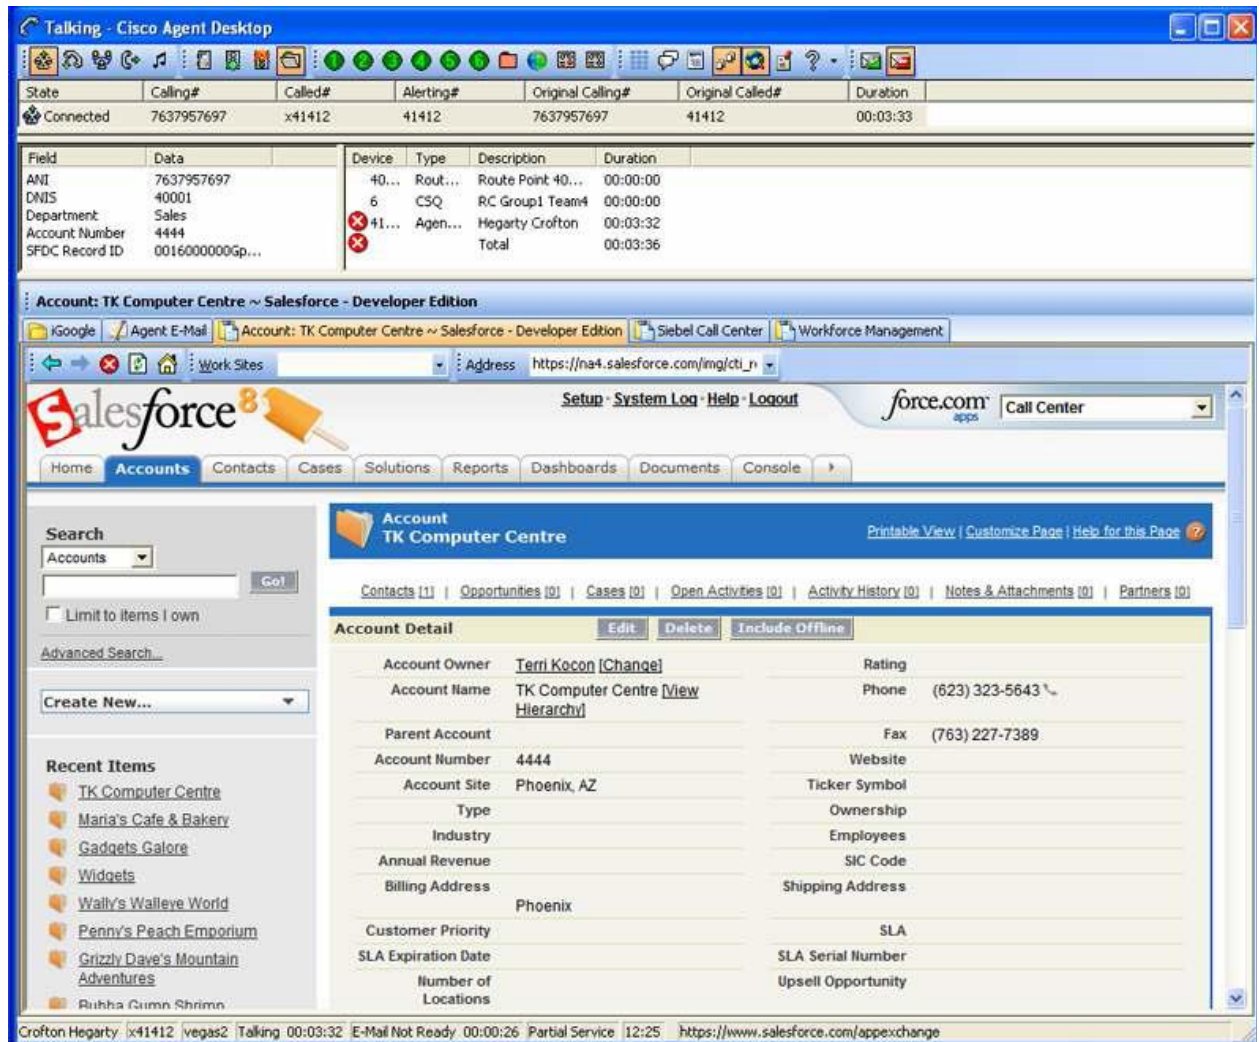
Talking - Cisco Agent Desktop

| State | Calling# | Called# | Alerting# | Original Calling# | Original Called# | Duration |
|---|---|---|---|---|---|---|
| Connected | 7637957697 | x41412 | 41412 | 7637957697 | 41412 | 00:03:33 |

| Field | Data |
|---|---|
| ANI | 7637957697 |
| DNIS | 40001 |
| Department | Sales |
| Account Number | 4444 |
| SFDC Record ID | 0016000000Gp... |

| Device | Type | Description | Duration |
|---|---|---|---|
| 40... | Rout... | Route Point 40... | 00:00:00 |
| 6 | CSQ | RC Group1 Team4 | 00:00:00 |
| 41... | Agen... | Hegarty Crofton | 00:03:32 |
| | | Total | 00:03:36 |

Account: TK Computer Centre ~ Salesforce - Developer Edition

iGoogle | Agent E-Mail | Account: TK Computer Centre ~ Salesforce - Developer Edition | Siebel Call Center | Workforce Management

Work Sites | Address https://na4.salesforce.com/img/cti_r

salesforce 8

Setup · System Log · Help · Logout

force.com apps | Call Center

Home | Accounts | Contacts | Cases | Solutions | Reports | Dashboards | Documents | Console

Search
Accounts
Go!
Limit to items I own
Advanced Search...

Create New...

Recent Items
TK Computer Centre
Maria's Cafe & Bakery
Gadgets Galore
Widgets
Wally's Walleye World
Penny's Peach Emporium
Grizzly Dave's Mountain Adventures
Bubba Gump Shrimp

Account
TK Computer Centre

Printable View | Customize Page | Help for this Page

Contacts [1] | Opportunities [0] | Cases [0] | Open Activities [0] | Activity History [0] | Notes & Attachments [0] | Partners [0]

Account Detail | Edit | Delete | Include Offline

| | | | |
|---|---|---|---|
| Account Owner | Terri Kocon [Change] | Rating | |
| Account Name | TK Computer Centre [View Hierarchy] | Phone | (623) 323-5643 |
| Parent Account | | Fax | (763) 227-7389 |
| Account Number | 4444 | Website | |
| Account Site | Phoenix, AZ | Ticker Symbol | |
| Type | | Ownership | |
| Industry | | Employees | |
| Annual Revenue | | SIC Code | |
| Billing Address | Phoenix | Shipping Address | |
| Customer Priority | | SLA | |
| SLA Expiration Date | | SLA Serial Number | |
| Number of Locations | | Upsell Opportunity | |

Crofton Hegarty | x41412 | vegas2 | Talking 00:03:32 | E-Mail Not Ready 00:00:26 | Partial Service | 12:25 | https://www.salesforce.com/appexchange